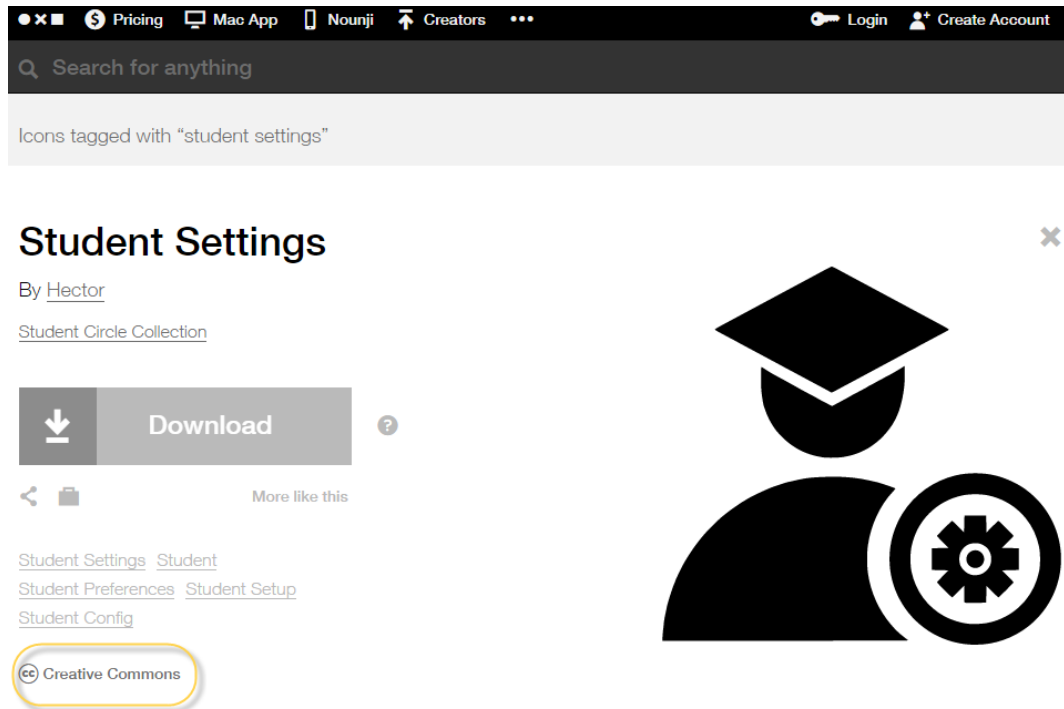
●×■ Pricing Mac App Nounji Creators ••• Login Create Account

Search for anything

Icons tagged with “student settings”

Student Settings

By Hector

Student Circle Collection

Download

More like this

Student Settings Student
Student Preferences Student Setup
Student Config

cc Creative Commons